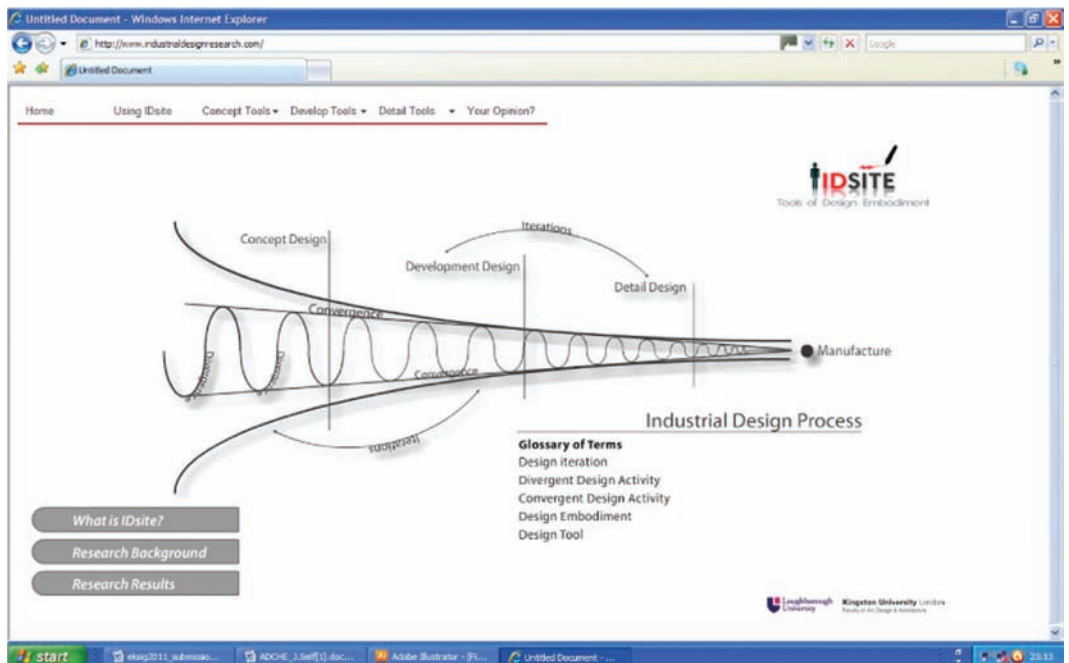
Untitled Document - Windows Internet Explorer

http://www.industrialdesignresearch.com/

Google

Untitled Document

Home Using IDsite Concept Tools ▾ Develop Tools ▾ Detail Tools ▾ Your Opinion?

IDSITE
Tools of Design Embodiment

Iterations

Concept Design

Development Design

Detail Design

Convergence

Divergence

Divergence

Convergence

Manufacture

Industrial Design Process

Iterations

Glossary of Terms
Design Iteration
Divergent Design Activity
Convergent Design Activity
Design Embodiment
Design Tool

What is IDsite?

Research Background

Research Results

Loughborough University

Kingston University London
Faculty of Art, Design & Architecture

start

eksig2011_submissio...

ADCHE_J.Self[1].doc...

Adobe Illustrator - [Fi...

Untitled Document - ...

23:13